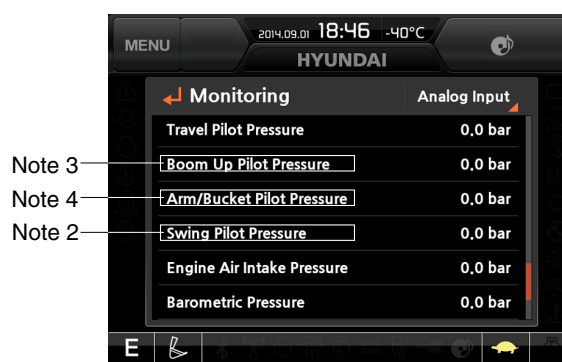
MENU

2014.09.01 18:46 -40°C

HYUNDAI

Monitoring

Analog Input

| | |
|---|---|
| Travel Pilot Pressure | 0.0 bar |
| Boom Up Pilot Pressure | 0.0 bar |
| Arm/Bucket Pilot Pressure | 0.0 bar |
| Swing Pilot Pressure | 0.0 bar |
| Engine Air Intake Pressure | 0.0 bar |
| Barometric Pressure | 0.0 bar |

Note 3

Note 4

Note 2

E